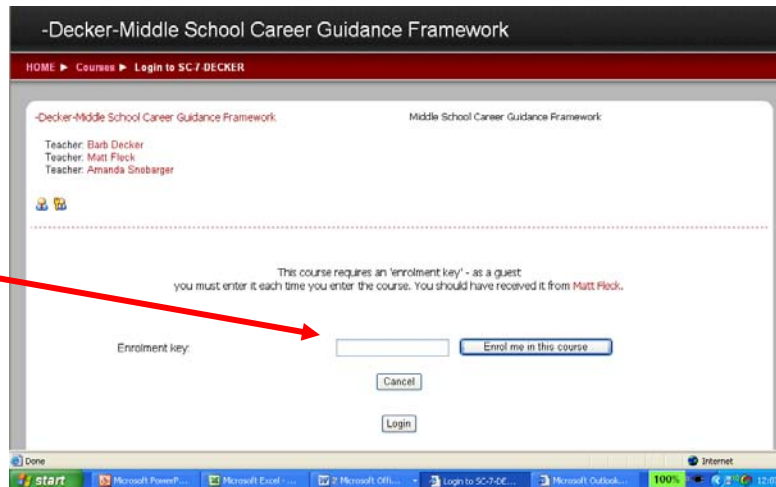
-Decker-Middle School Career Guidance Framework

HOME ▶ Courses ▶ Login to SC-7-DECKER

-Decker-Middle School Career Guidance Framework

Middle School Career Guidance Framework

Teacher: Barb Decker
Teacher: Matt Fleck
Teacher: Amanda Snobarger

This course requires an 'enrolment key' - as a guest you must enter it each time you enter the course. You should have received it from Matt Fleck.

Enrolment key:

Enrol me in this course

Cancel

Login

Done

Internet

start

Microsoft PowerP...

Microsoft Excel - ...

2 Microsoft Offi...

Login to SC-7-DE...

Microsoft Outlook...

100%

12:0